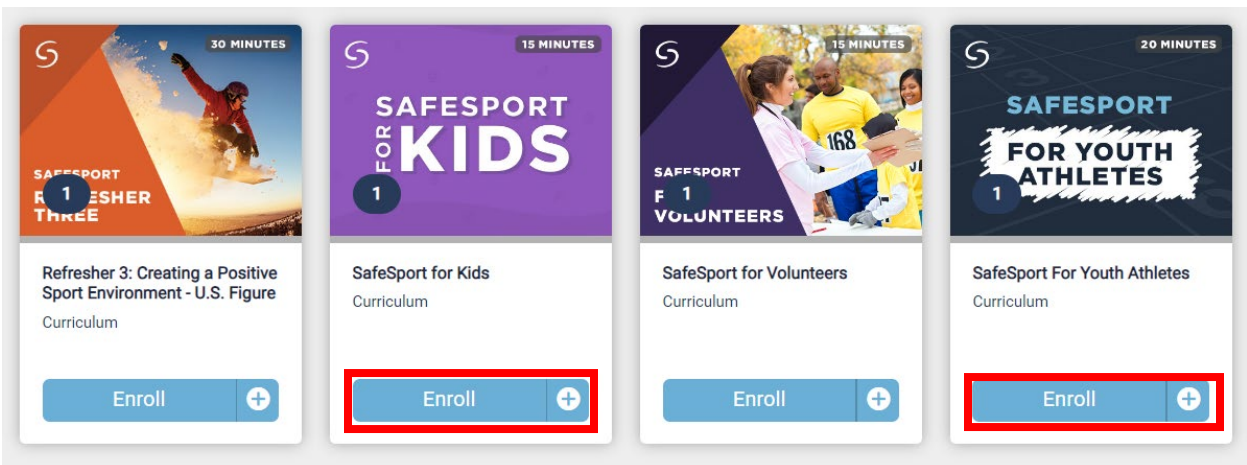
30 MINUTES
SAFESPORT
R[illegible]ESHER THREE
1
Refresher 3: Creating a Positive Sport Environment - U.S. Figure
Curriculum
Enroll

15 MINUTES
SAFESPORT FOR KIDS
1
SafeSport for Kids
Curriculum
Enroll

15 MINUTES
168
SAFESPORT
F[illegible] VOLUNTEERS
1
SafeSport for Volunteers
Curriculum
Enroll

20 MINUTES
SAFESPORT
FOR YOUTH ATHLETES
1
SafeSport For Youth Athletes
Curriculum
Enroll